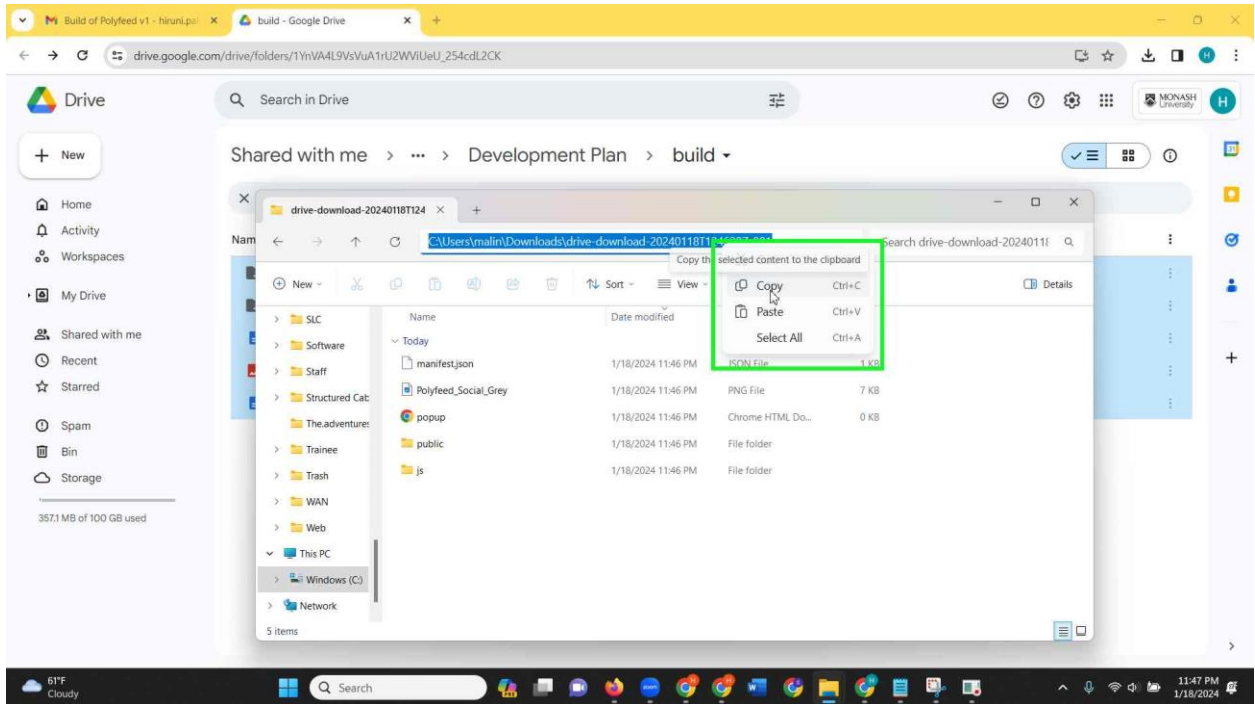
Build of Polyfeed v1 - hiruni.pa ×
build - Google Drive ×
+
drive.google.com/drive/folders/1YnVA4L9VsVuA1rU2WViUeU_254cdL2CK
H
Drive
Search in Drive
MONASH University
H
+ New
Shared with me > ··· > Development Plan > build
Home
Activity
Workspaces
My Drive
Shared with me
Recent
Starred
Spam
Bin
Storage
357.1 MB of 100 GB used
Nam
drive-download-20240118T124 ×
+
C:\Users\malin\Downloads\drive-download-20240118T1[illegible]
Search drive-download-2024011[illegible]
Copy th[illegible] selected content to the clipboard
New
Sort
View
Copy Ctrl+C
Paste Ctrl+V
Select All Ctrl+A
Details
SLC
Software
Staff
Structured Cab
The.adventures
Trainee
Trash
WAN
Web
This PC
Windows (C:)
Network
5 items
| Name | Date modified | Type | Size |
|---|---|---|---|
| Today | | | |
| manifest.json | 1/18/2024 11:46 PM | JSON File | 1 KB |
| Polyfeed_Social_Grey | 1/18/2024 11:46 PM | PNG File | 7 KB |
| popup | 1/18/2024 11:46 PM | Chrome HTML Do... | 0 KB |
| public | 1/18/2024 11:46 PM | File folder | |
| js | 1/18/2024 11:46 PM | File folder | |
61°F Cloudy
Search
11:47 PM 1/18/2024